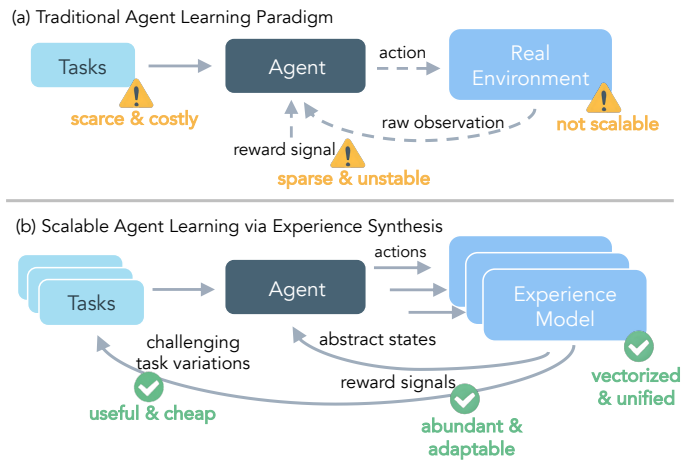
(a) Traditional Agent Learning Paradigm

Tasks

scarce & costly

Agent

action

Real Environment

raw observation

not scalable

reward signal

sparse & unstable

(b) Scalable Agent Learning via Experience Synthesis

Tasks

Agent

actions

Experience Model

challenging task variations

abstract states

reward signals

useful & cheap

abundant & adaptable

vectorized & unified